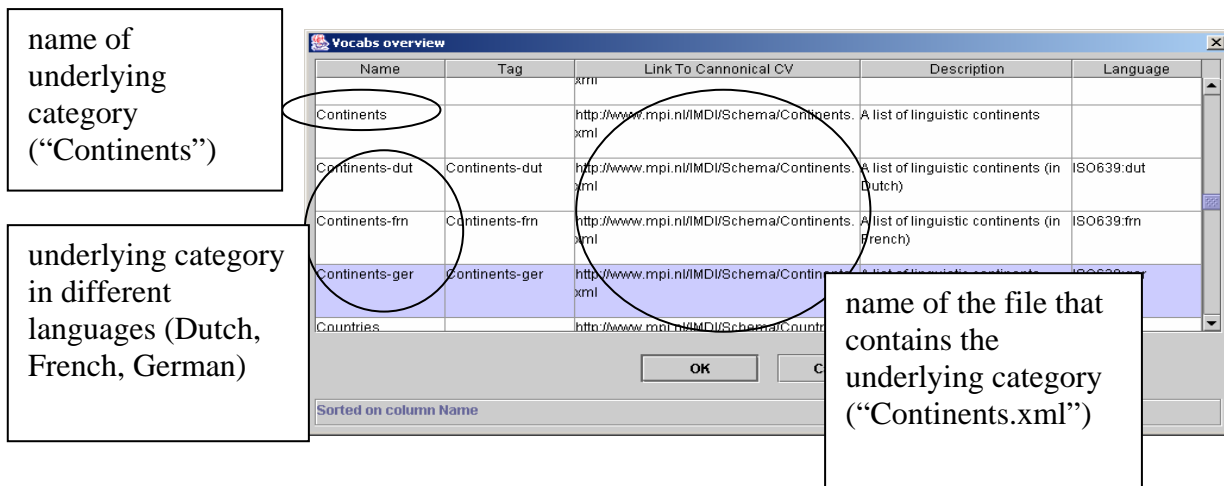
name of underlying category ("Continents")

Vocabs overview

| Name | Tag | Link To Cannonical CV | Description | Language |
|---|---|---|---|---|
| | | xml | | |
| Continents | | http://www.mpi.nl/IMDI/Schema/Continents.xml | A list of linguistic continents | |
| Continents-dut | Continents-dut | http://www.mpi.nl/IMDI/Schema/Continents.xml | A list of linguistic continents (in Dutch) | ISO639:dut |
| Continents-frn | Continents-frn | http://www.mpi.nl/IMDI/Schema/Continents.xml | A list of linguistic continents (in French) | ISO639:frn |
| Continents-ger | Continents-ger | http://www.mpi.nl/IMDI/Schema/Contin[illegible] xml | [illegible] | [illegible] |
| Countries | | http://www.mpi.nl/IMDI/Schema/Countr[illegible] | | |

OK

C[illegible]

Sorted on column Name

underlying category in different languages (Dutch, French, German)

name of the file that contains the underlying category ("Continents.xml")